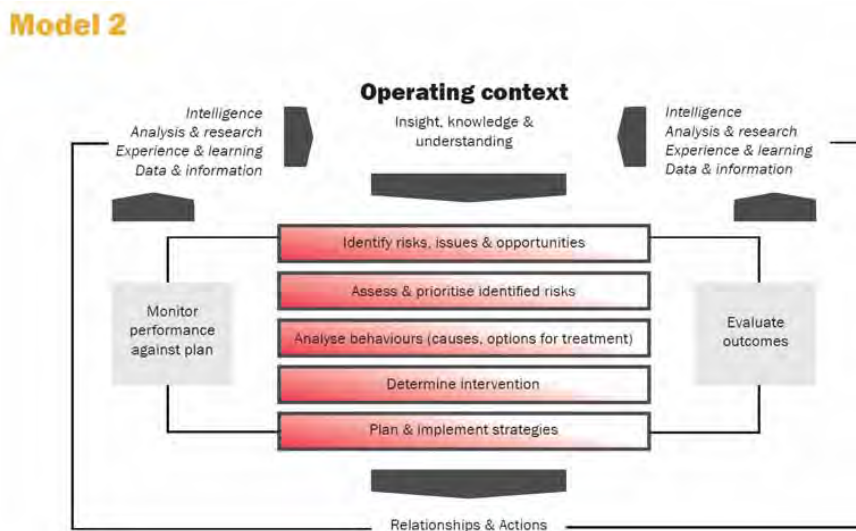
Model 2

Intelligence
Analysis & research
Experience & learning
Data & information

Operating context

Insight, knowledge & understanding

Intelligence
Analysis & research
Experience & learning
Data & information

Monitor performance against plan

Identify risks, issues & opportunities

Assess & prioritise identified risks

Analyse behaviours (causes, options for treatment)

Determine intervention

Plan & implement strategies

Evaluate outcomes

Relationships & Actions